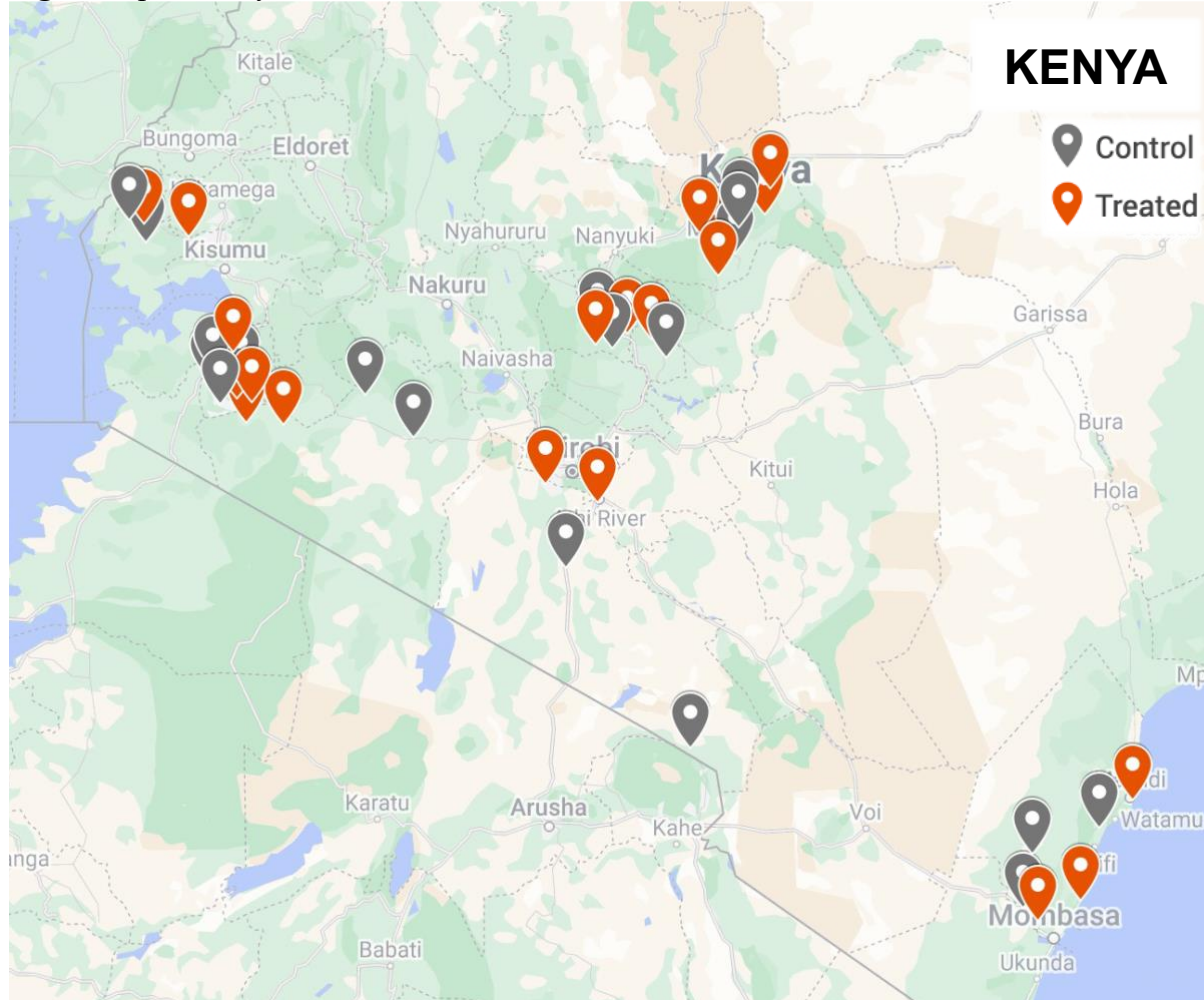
KENYA
Control
Treated

Kitale
Bungoma
Eldoret
Kakamega
Kisumu
Nyahururu
Nanyuki
Nakuru
Naivasha
Nairobi
Athi River
Kitui
Garissa
Bura
Hola
Karatu
Arusha
Kahe
Voi
Babati
Mombasa
Ukunda
Malindi
Watamu
Kilifi
Mp
anga